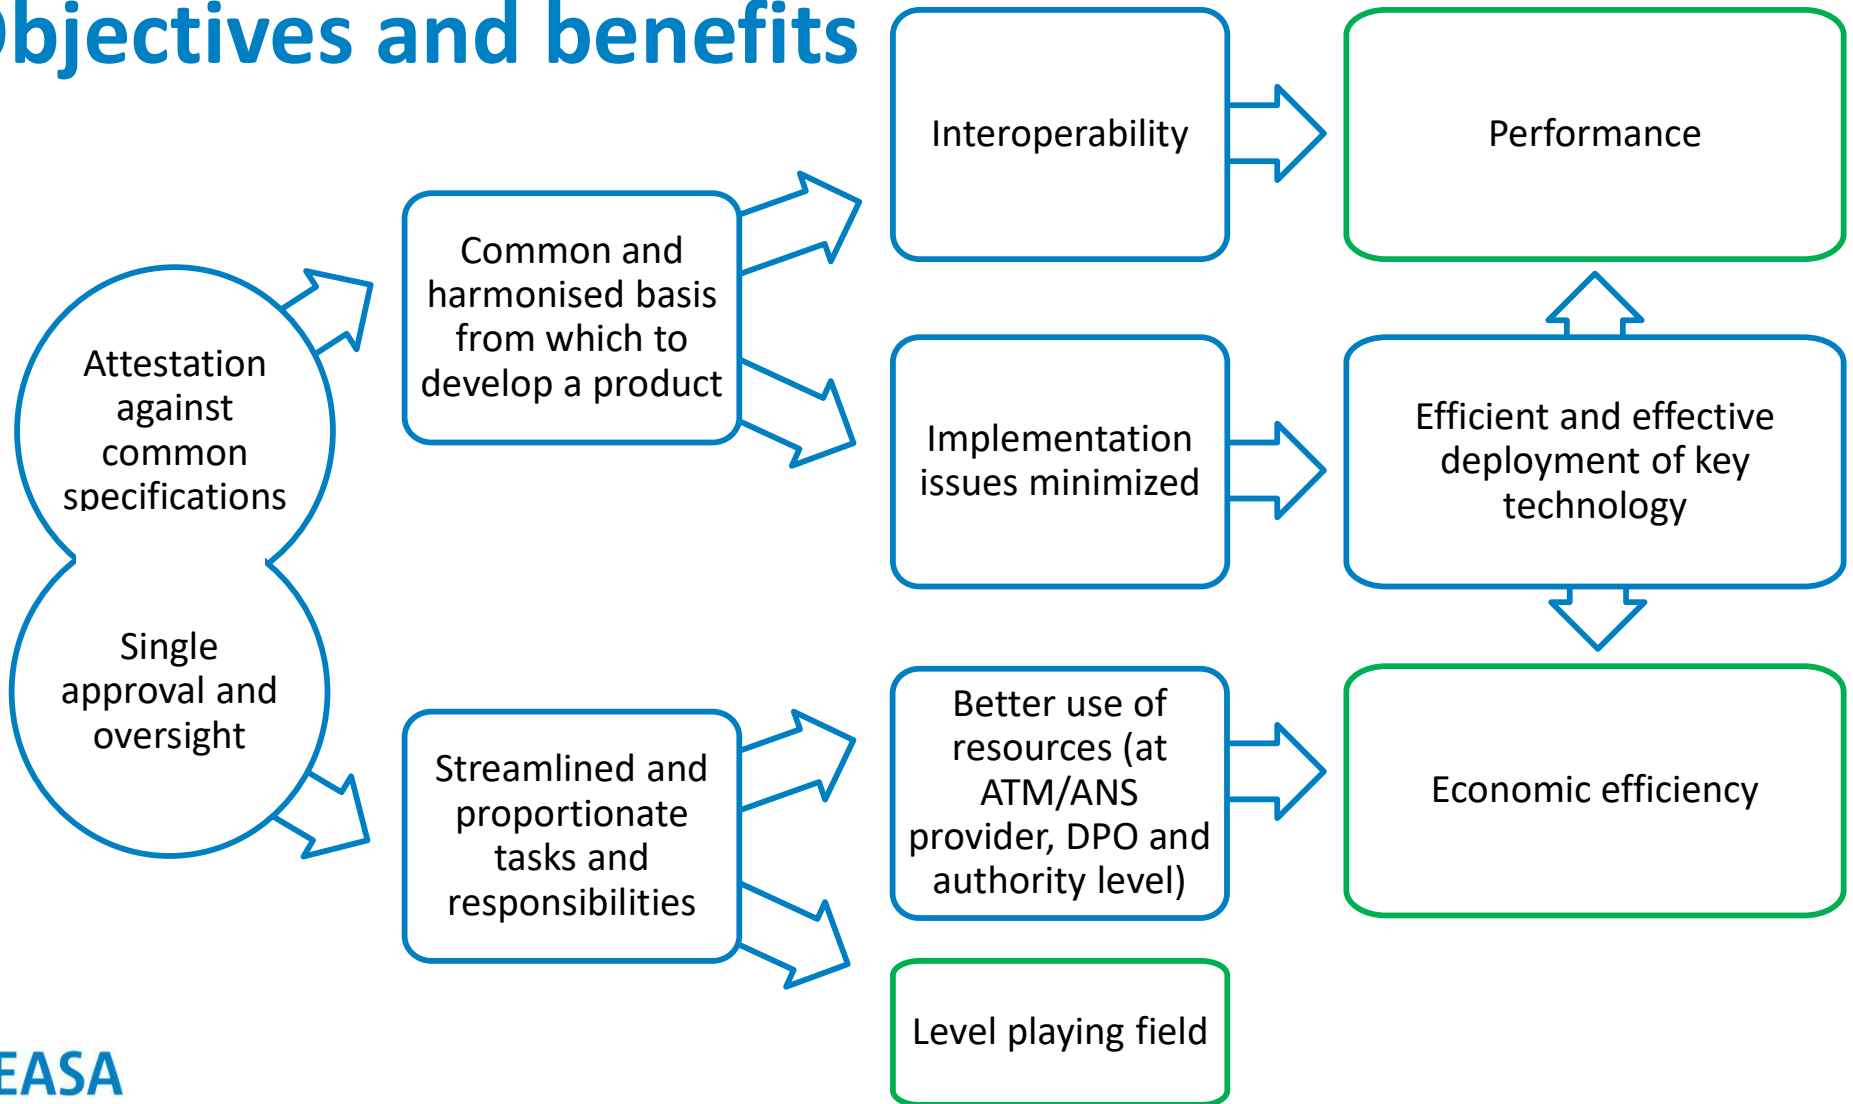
bjectives and benefits

Attestation against common specifications

Single approval and oversight

Common and harmonised basis from which to develop a product

Streamlined and proportionate tasks and responsibilities

Interoperability

Implementation issues minimized

Better use of resources (at ATM/ANS provider, DPO and authority level)

Level playing field

Performance

Efficient and effective deployment of key technology

Economic efficiency

EASA